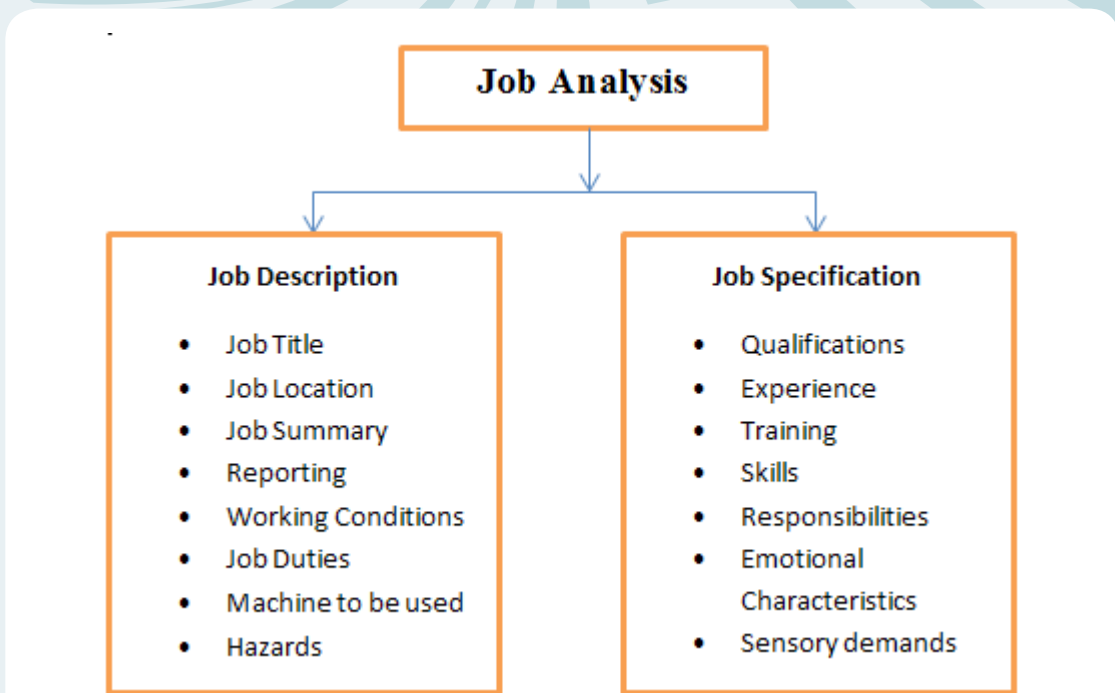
Job Analysis

Job Description

- Job Title
- Job Location
- Job Summary
- Reporting
- Working Conditions
- Job Duties
- Machine to be used
- Hazards

Job Specification

- Qualifications
- Experience
- Training
- Skills
- Responsibilities
- Emotional Characteristics
- Sensory demands